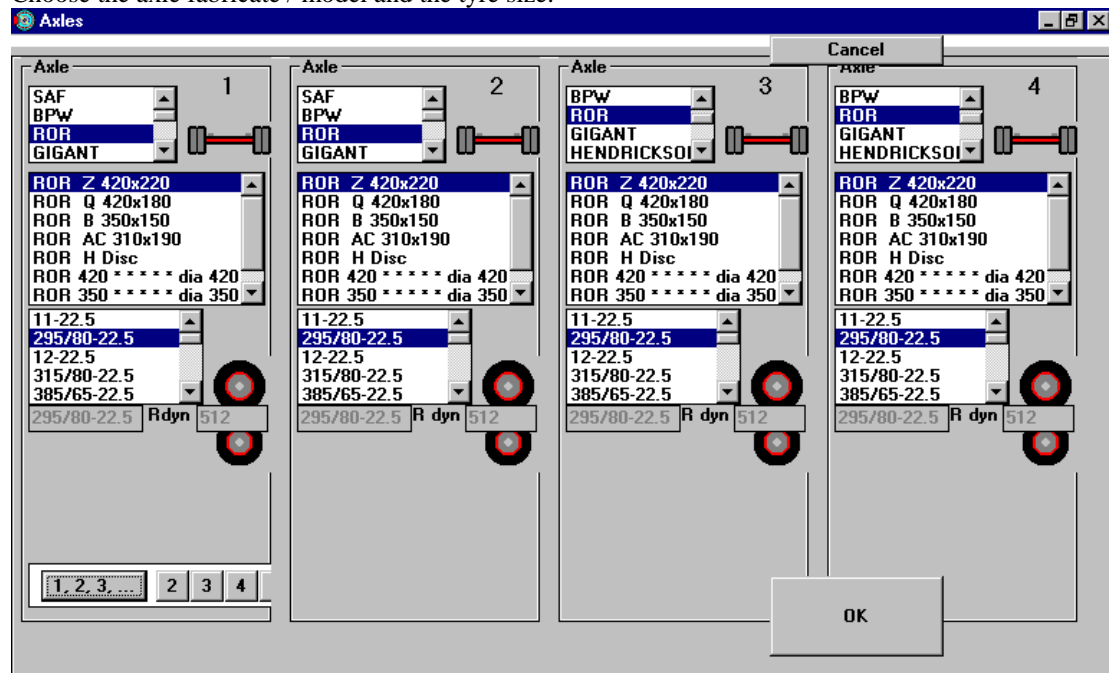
Choose the axle fabricate / model and the tyre size.

Axles

Cancel

Axle 1

SAF
BPW
ROR
GIGANT

ROR Z 420x220
ROR Q 420x180
ROR B 350x150
ROR AC 310x190
ROR H Disc
ROR 420 * * * * * dia 420
ROR 350 * * * * * dia 350

11-22.5
295/80-22.5
12-22.5
315/80-22.5
385/65-22.5

295/80-22.5 Rdyn 512

1, 2, 3, ... 2 3 4

Axle 2

SAF
BPW
ROR
GIGANT

ROR Z 420x220
ROR Q 420x180
ROR B 350x150
ROR AC 310x190
ROR H Disc
ROR 420 * * * * * dia 420
ROR 350 * * * * * dia 350

11-22.5
295/80-22.5
12-22.5
315/80-22.5
385/65-22.5

295/80-22.5 R dyn 512

Axle 3

BPW
ROR
GIGANT
HENDRICKSOI

ROR Z 420x220
ROR Q 420x180
ROR B 350x150
ROR AC 310x190
ROR H Disc
ROR 420 * * * * * dia 420
ROR 350 * * * * * dia 350

11-22.5
295/80-22.5
12-22.5
315/80-22.5
385/65-22.5

295/80-22.5 R dyn 512

Axle 4

BPW
ROR
GIGANT
HENDRICKSOI

ROR Z 420x220
ROR Q 420x180
ROR B 350x150
ROR AC 310x190
ROR H Disc
ROR 420 * * * * * dia 420
ROR 350 * * * * * dia 350

11-22.5
295/80-22.5
12-22.5
315/80-22.5
385/65-22.5

295/80-22.5 R dyn 512

OK